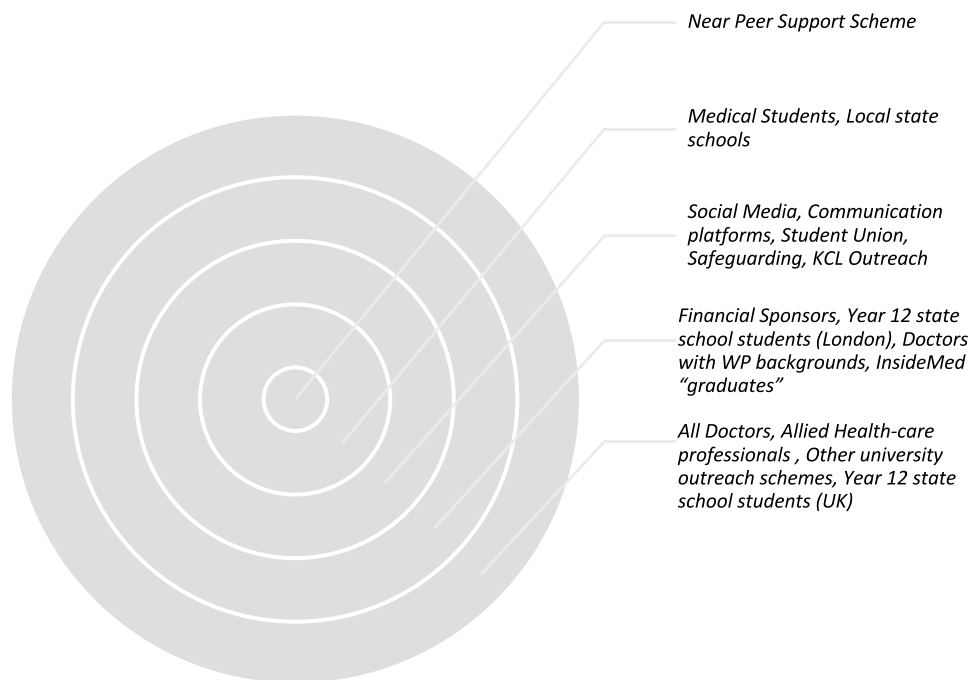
Near Peer Support Scheme

Medical Students, Local state schools

Social Media, Communication platforms, Student Union, Safeguarding, KCL Outreach

Financial Sponsors, Year 12 state school students (London), Doctors with WP backgrounds, InsideMed "graduates"

All Doctors, Allied Health-care professionals , Other university outreach schemes, Year 12 state school students (UK)